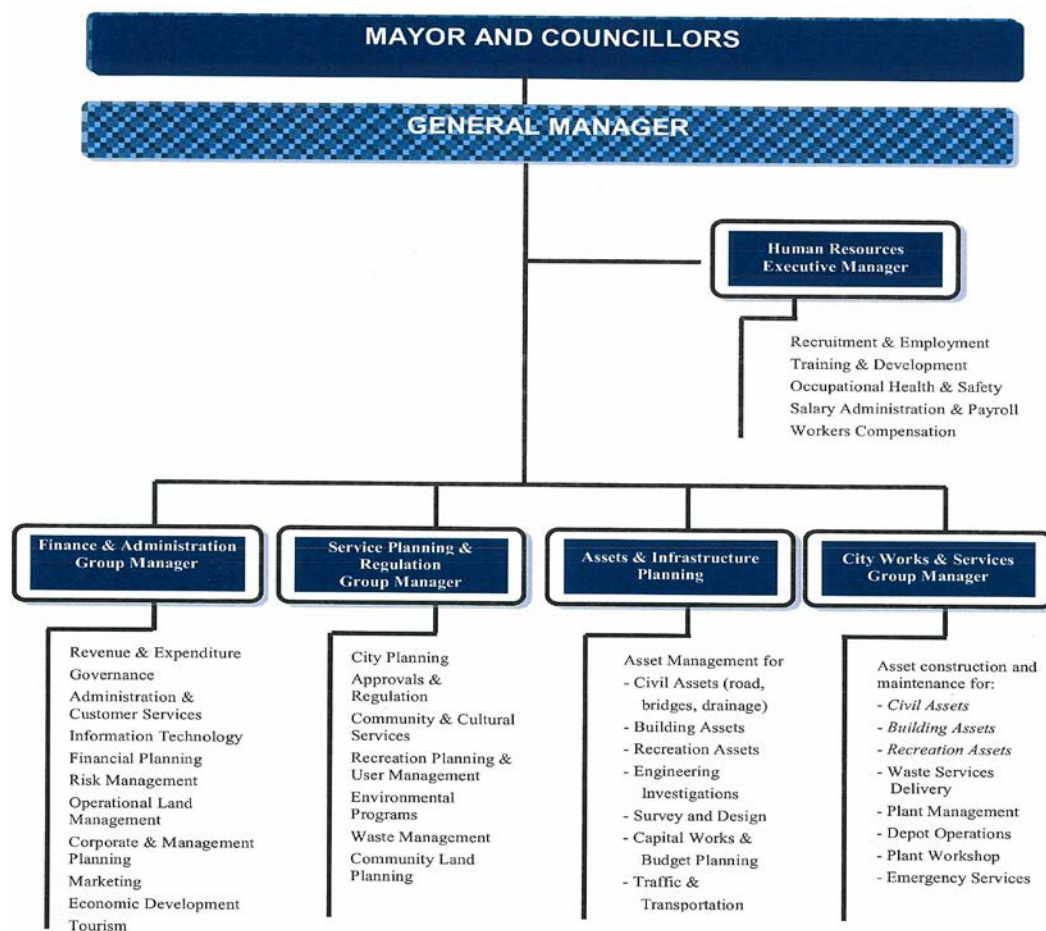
MAYOR AND COUNCILLORS

GENERAL MANAGER

Human Resources Executive Manager

Recruitment & Employment
Training & Development
Occupational Health & Safety
Salary Administration & Payroll
Workers Compensation

Finance & Administration Group Manager

Revenue & Expenditure
Governance
Administration & Customer Services
Information Technology
Financial Planning
Risk Management
Operational Land Management
Corporate & Management Planning
Marketing
Economic Development
Tourism

Service Planning & Regulation Group Manager

City Planning
Approvals & Regulation
Community & Cultural Services
Recreation Planning & User Management
Environmental Programs
Waste Management
Community Land Planning

Assets & Infrastructure Planning

Asset Management for
- Civil Assets (road, bridges, drainage)
- Building Assets
- Recreation Assets
- Engineering Investigations
- Survey and Design
- Capital Works & Budget Planning
- Traffic & Transportation

City Works & Services Group Manager

Asset construction and maintenance for:
- Civil Assets
- Building Assets
- Recreation Assets
- Waste Services Delivery
- Plant Management
- Depot Operations
- Plant Workshop
- Emergency Services